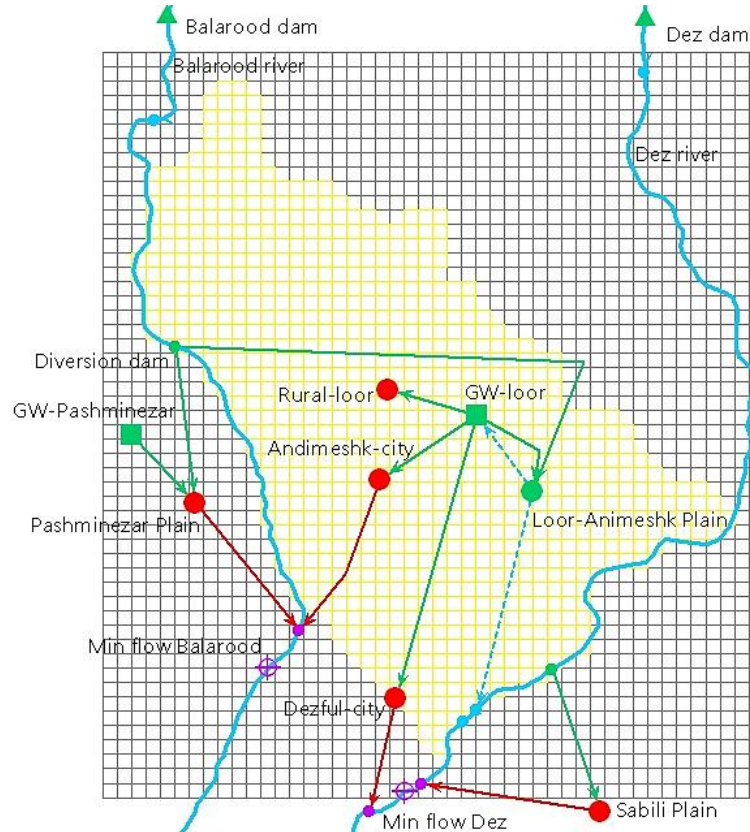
Balarood dam

Dez dam

Balarood river

Dez river

Diversion dam

Rural-loor

GW-loor

GW-Pashminezar

Andimeshk-city

Loor-Animeshk Plain

Pashminezar Plain

Min flow Balarood

Dezful-city

Sabili Plain

Min flow Dez